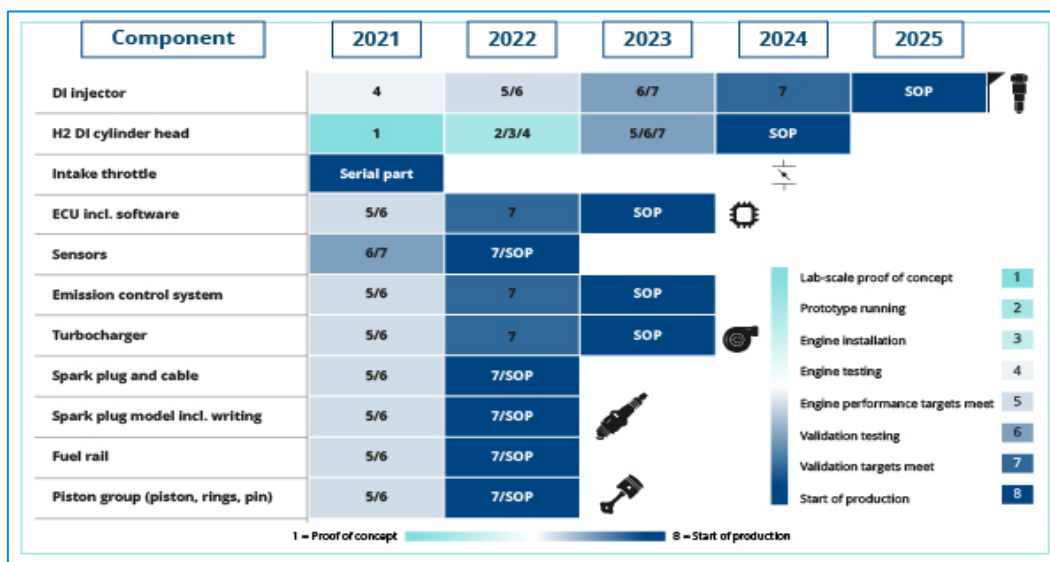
| Component | 2021 | 2022 | 2023 | 2024 | 2025 |
|---|---|---|---|---|---|
| DI injector | 4 | 5/6 | 6/7 | 7 | SOP |
| H2 DI cylinder head | 1 | 2/3/4 | 5/6/7 | SOP | |
| Intake throttle | Serial part | | | | |
| ECU incl. software | 5/6 | 7 | SOP | | |
| Sensors | 6/7 | 7/SOP | | | |
| Emission control system | 5/6 | 7 | SOP | | |
| Turbocharger | 5/6 | 7 | SOP | | |
| Spark plug and cable | 5/6 | 7/SOP | | | |
| Spark plug model incl. writing | 5/6 | 7/SOP | | | |
| Fuel rail | 5/6 | 7/SOP | | | |
| Piston group (piston, rings, pin) | 5/6 | 7/SOP | | | |

Lab-scale proof of concept 1
Prototype running 2
Engine installation 3
Engine testing 4
Engine performance targets meet 5
Validation testing 6
Validation targets meet 7
Start of production 8

1 = Proof of concept 8 = Start of production